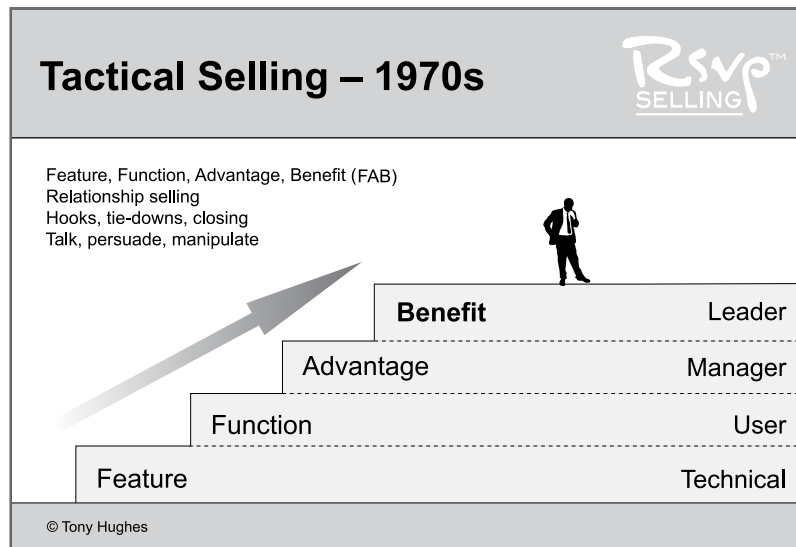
Tactical Selling – 1970s

Rsvp™
SELLING

Feature, Function, Advantage, Benefit (FAB)
Relationship selling
Hooks, tie-downs, closing
Talk, persuade, manipulate

Benefit Leader
Advantage Manager
Function User
Feature Technical

© Tony Hughes